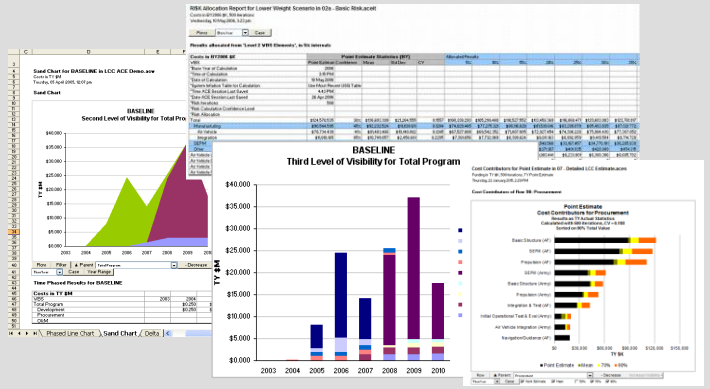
RISK Allocation Report for Lower Weight Scenario in 02a - Basic Risk.acelt

Results allocated from 'Level 2 WBS Elements', in TY intervals

Costs in BY2006 $K

Point Estimate Statistics (BY)

Allocated Results

Sand Chart for BASELINE in LCC ACE Demo.aceit

Costs in TY $M

Sand Chart

BASELINE

Second Level of Visibility for Total Pro

TY $M

2003 2004 2005 2006 2007 2008

Time Phased Results for BASELINE

Costs in TY $M

WBS

Total Program

Development

Procurement

O&M

Phased Line Chart / Sand Chart / Delta

BASELINE

Third Level of Visibility for Total Program

TY $M

$40.000

$35.000

$30.000

$25.000

$20.000

$15.000

$10.000

$5.000

$0.000

2003 2004 2005 2006 2007 2008 2009 2010

Cost Contributors for Point Estimate in 07 - Detailed LCC Estimate.aceit

Cost Contributors of Row 38: Procurement

Point Estimate

Cost Contributors for Procurement

Results as TY Actual Statistics

Sorted on 90% Total Value

Basic Structure (AF)

SEPM (AF)

Propulsion (AF)

SEPM (Army)

Basic Structure (Army)

Propulsion (Army)

Integration & Test (AF)

Initial Operational Test & Eval (Army)

Air Vehicle Integration (Army)

Navigation/Guidance (AF)

TY $K

Point Estimate  Mean  70%  90%